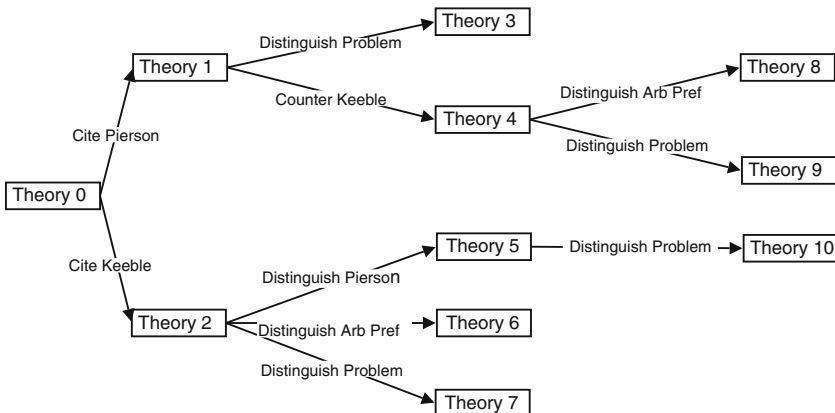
Theory 0
Cite Pierson
Theory 1
Distinguish Problem
Theory 3
Counter Keeble
Theory 4
Distinguish Arb Pref
Theory 8
Distinguish Problem
Theory 9
Cite Keeble
Theory 2
Distinguish Pierson
Theory 5
Distinguish Problem
Theory 10
Distinguish Arb Pref
Theory 6
Distinguish Problem
Theory 7